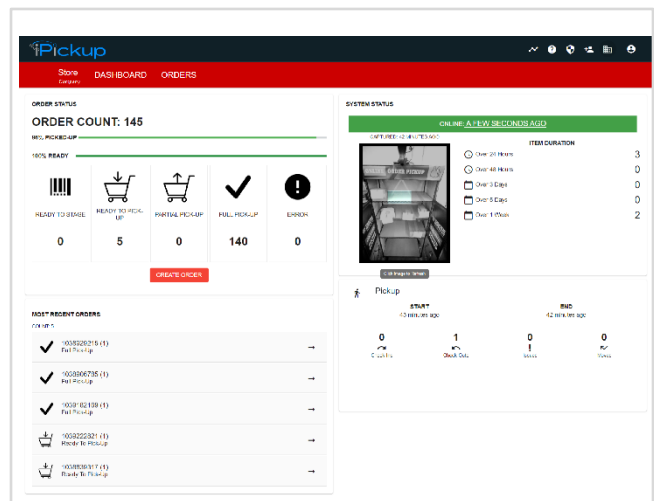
Pickup

Store
Company

DASHBOARD ORDERS

ORDER STATUS

ORDER COUNT: 145

96% PICKED-UP

100% READY

READY TO STAGE
0

READY TO PICK-UP
5

PARTIAL PICK-UP
0

FULL PICK-UP
140

ERROR
0

CREATE ORDER

SYSTEM STATUS

ONLINE: A FEW SECONDS AGO

CAPTURED: 42 MINUTES AGO

ITEM DURATION

Over 24 Hours 3
Over 48 Hours 0
Over 3 Days 0
Over 5 Days 0
Over 1 Week 2

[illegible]

Pickup

START
43 minutes ago

END
42 minutes ago

0
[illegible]

1
Check Outs

0
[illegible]

0
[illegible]

MOST RECENT ORDERS
COUNT: 5

1003826215 (1)
Full Pick-Up

1003806735 (1)
Full Pick-Up

1003182139 (1)
Full Pick-Up

1003222321 (1)
Ready To Pick-up

1003830317 (1)
Ready To Pick-up